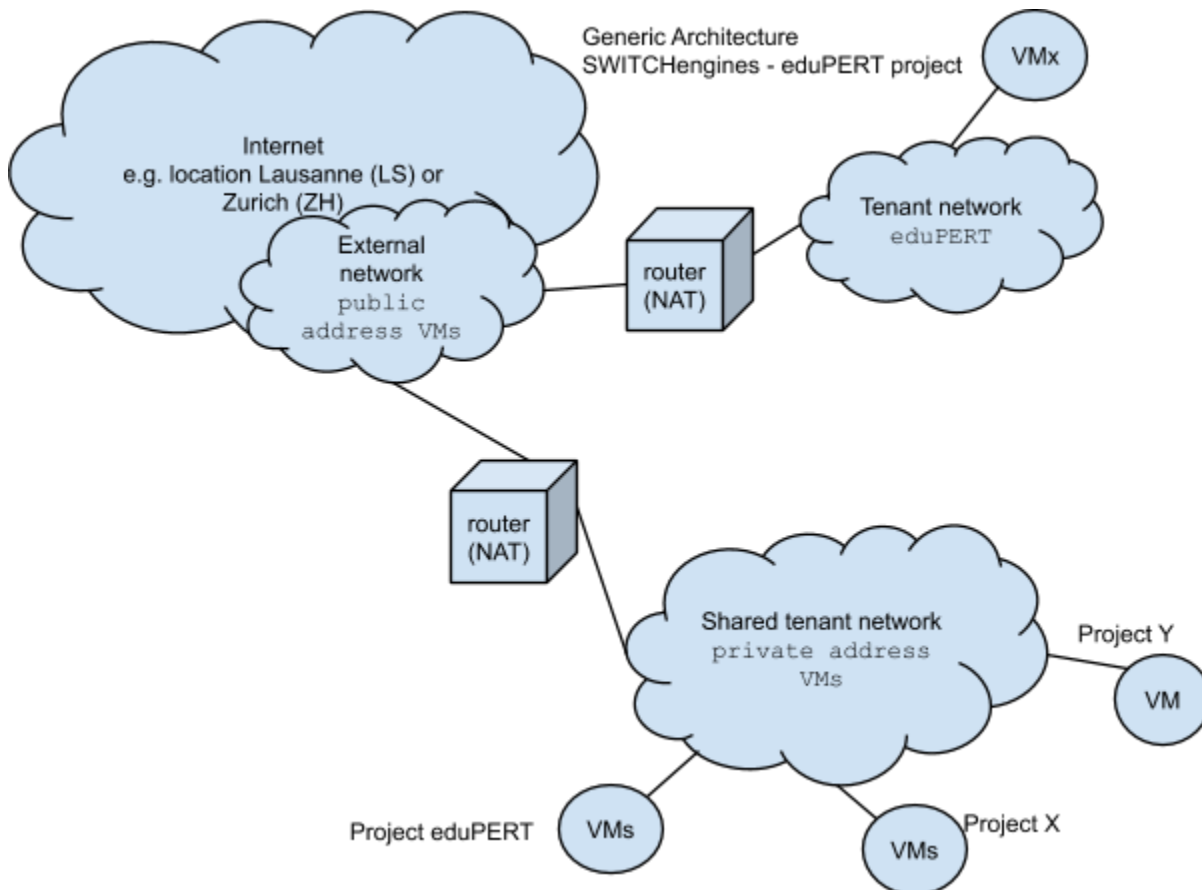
Generic Architecture
SWITCHengines - eduPERT project

VMx

Internet
e.g. location Lausanne (LS) or Zurich (ZH)

External network
public address VMs

router (NAT)

Tenant network
eduPERT

router (NAT)

Shared tenant network
private address VMs

Project Y

VM

Project eduPERT

VMs

VMs

Project X